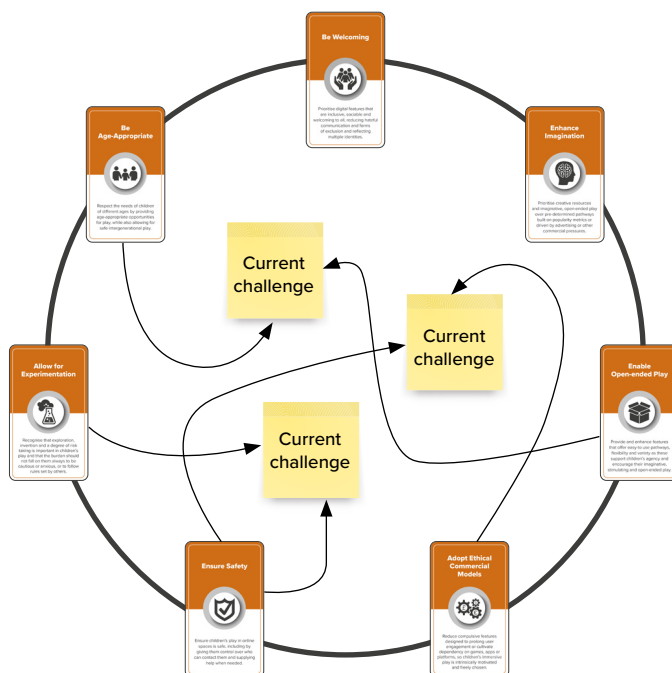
Be Welcoming

Prioritise digital features that are inclusive, sociable and welcoming to all, reducing hateful communication and forms of exclusion and reflecting multiple identities.

Be Age-Appropriate

Respect the needs of children of different ages by providing age-appropriate opportunities for play, while also allowing for safe intergenerational play.

Enhance Imagination

Prioritise creative resources and imaginative, open-ended play over pre-determined pathways built on popularity metrics or driven by advertising or other commercial pressures.

Current challenge

Current challenge

Allow for Experimentation

Recognise that exploration, invention and a degree of risk taking is important in children's play and that the burden should not fall on them always to be cautious or anxious, or to follow rules set by others.

Current challenge

Enable Open-ended Play

Provide and enhance features that offer ways to use pathways, flexibility and control so these support children's agency and encourage their imaginative, stimulating and open-ended play.

Ensure Safety

Ensure children's play in online spaces is safe, including by giving them control over who can contact them and supplying help when needed.

Adopt Ethical Commercial Models

Reduce compulsive features designed to prolong user engagement or cultivate dependency on games, apps or platforms, so children's immersive play is intrinsically motivated and freely chosen.